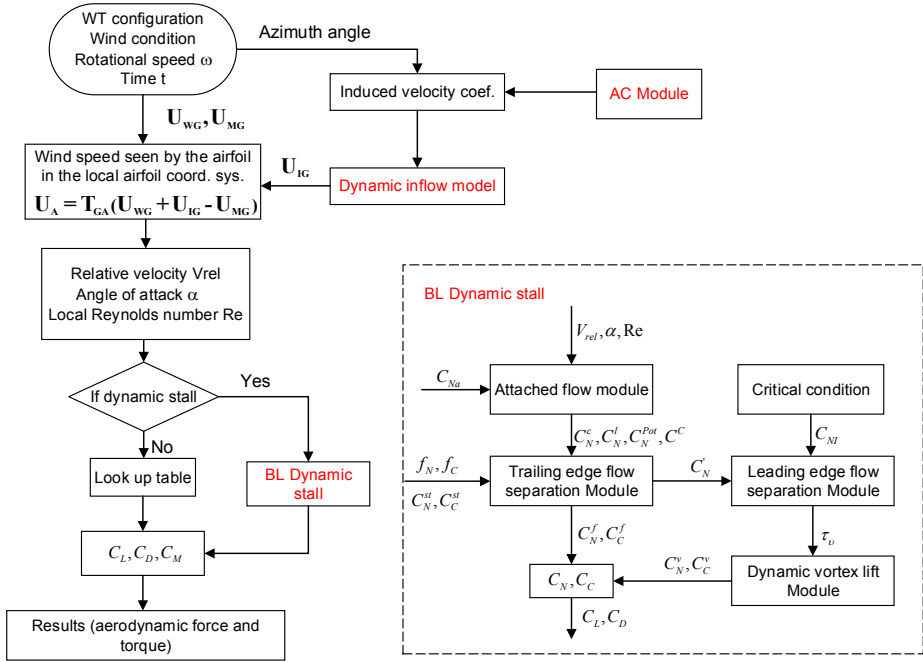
WT configuration
Wind condition
Rotational speed $\omega$
Time t

Azimuth angle

Induced velocity coef.

AC Module

$\mathbf{U_{WG}, U_{MG}}$

Wind speed seen by the airfoil in the local airfoil coord. sys.
$\mathbf{U_A = T_{GA}(U_{WG} + U_{IG} - U_{MG})}$

$\mathbf{U_{IG}}$

Dynamic inflow model

Relative velocity Vrel
Angle of attack $\alpha$
Local Reynolds number Re

If dynamic stall

Yes

No

Look up table

BL Dynamic stall

$C_L, C_D, C_M$

Results (aerodynamic force and torque)

BL Dynamic stall

$V_{rel}, \alpha, \mathrm{Re}$

$C_{N\alpha}$

Attached flow module

Critical condition

$C_N^c, C_N^I, C_N^{Pot}, C^C$

$C_{NI}$

$f_N, f_C$

$C_N^{st}, C_C^{st}$

Trailing edge flow separation Module

$C_N^{'}$

Leading edge flow separation Module

$C_N^f, C_C^f$

$\tau_v$

$C_N^v, C_C^v$

$C_N, C_C$

Dynamic vortex lift Module

$C_L, C_D$